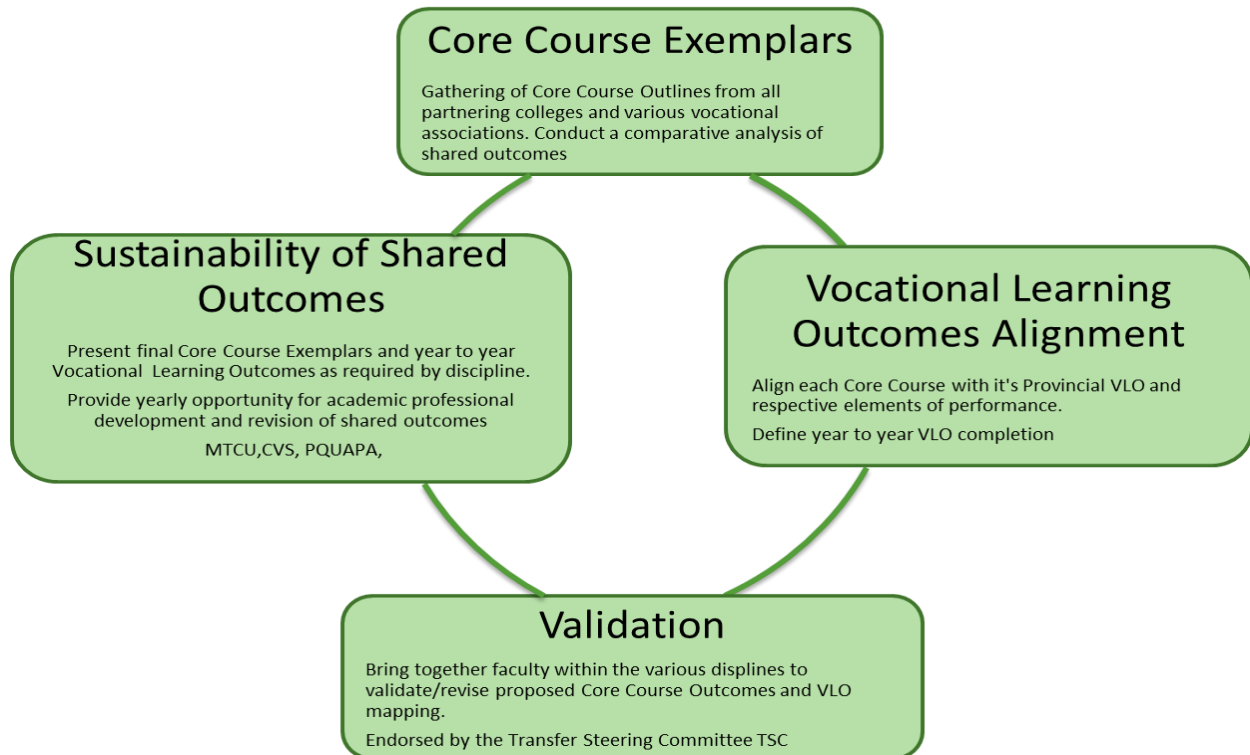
Core Course Exemplars

Gathering of Core Course Outlines from all partnering colleges and various vocational associations. Conduct a comparative analysis of shared outcomes

Vocational Learning Outcomes Alignment

Align each Core Course with it's Provincial VLO and respective elements of performance.

Define year to year VLO completion

Validation

Bring together faculty within the various displines to validate/revise proposed Core Course Outcomes and VLO mapping.

Endorsed by the Transfer Steering Committee TSC

Sustainability of Shared Outcomes

Present final Core Course Exemplars and year to year Vocational Learning Outcomes as required by discipline.

Provide yearly opportunity for academic professional development and revision of shared outcomes

MTCU,CVS, PQUAPA,